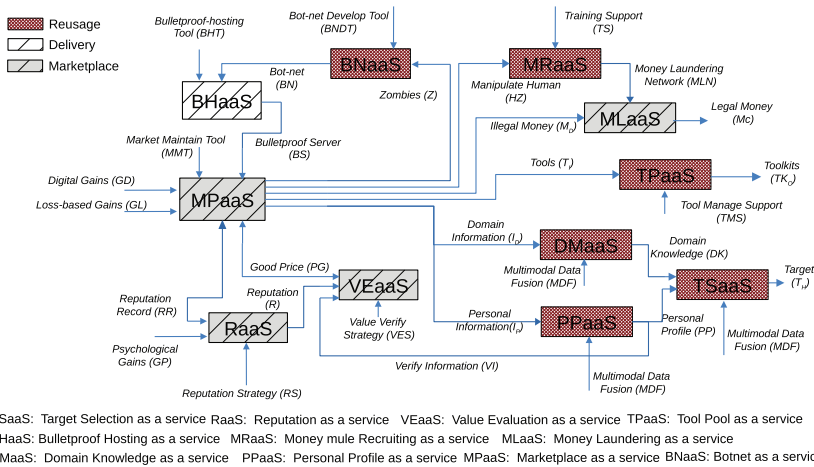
Reusage
Delivery
Marketplace

Bulletproof-hosting Tool (BHT)
Bot-net Develop Tool (BNDT)
Training Support (TS)

BNaaS
MRaaS

Bot-net (BN)
BHaaS
Zombies (Z)
Manipulate Human (HZ)
Money Laundering Network (MLN)
Illegal Money ($M_o$)
MLaaS
Legal Money (Mc)

Market Maintain Tool (MMT)
Bulletproof Server (BS)

Tools ($T_l$)
TPaaS
Toolkits ($TK_c$)
Tool Manage Support (TMS)

Digital Gains (GD)
Loss-based Gains (GL)
MPaaS

Domain Information ($I_D$)
DMaaS
Domain Knowledge (DK)
Multimodal Data Fusion (MDF)

Good Price (PG)
VEaaS
TSaaS
Target ($T_H$)

Reputation Record (RR)
Reputation (R)
Value Verify Strategy (VES)
Personal Information($I_P$)
PPaaS
Personal Profile (PP)
Multimodal Data Fusion (MDF)

RaaS
Psychological Gains (GP)
Verify Information (VI)
Reputation Strategy (RS)
Multimodal Data Fusion (MDF)

SaaS: Target Selection as a service RaaS: Reputation as a service VEaaS: Value Evaluation as a service TPaaS: Tool Pool as a service
HaaS: Bulletproof Hosting as a service MRaaS: Money mule Recruiting as a service MLaaS: Money Laundering as a service
MaaS: Domain Knowledge as a service PPaaS: Personal Profile as a service MPaaS: Marketplace as a service BNaaS: Botnet as a servic